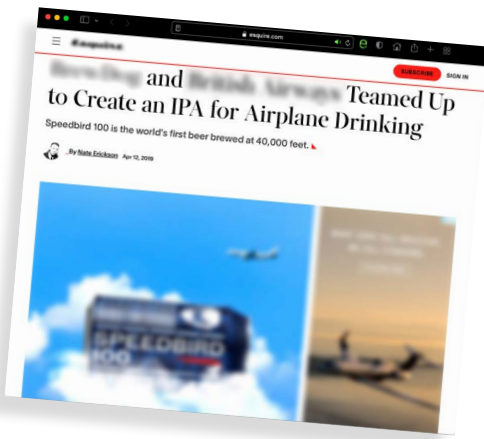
esquire.com

Esquire

SUBSCRIBE SIGN IN

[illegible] and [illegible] Teamed Up to Create an IPA for Airplane Drinking

Speedbird 100 is the world's first beer brewed at 40,000 feet.

By Nate Erickson Apr 12, 2019

SPEEDBIRD 100

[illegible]